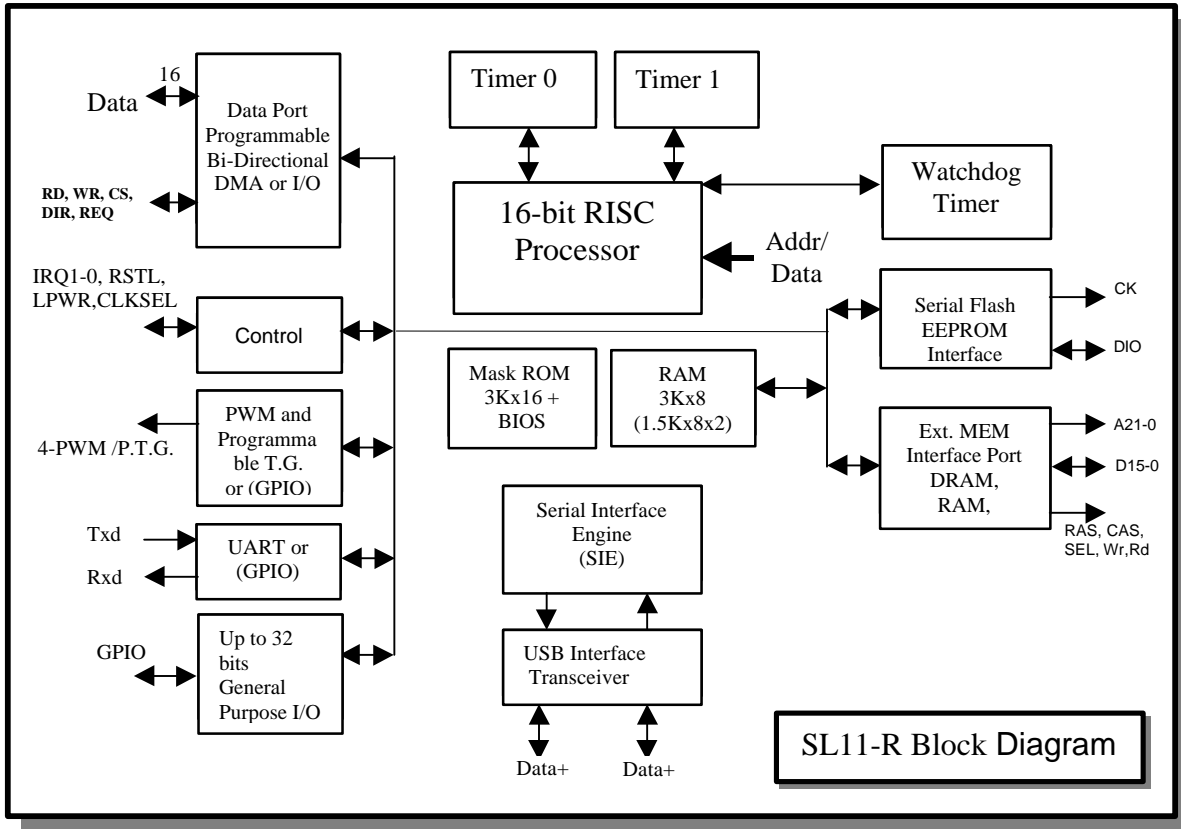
16

Data

Data Port Programmable Bi-Directional DMA or I/O

RD, WR, CS, DIR, REQ

Timer 0

Timer 1

16-bit RISC Processor

Watchdog Timer

Addr/ Data

IRQ1-0, RSTL, LPWR,CLKSEL

Control

Serial Flash EEPROM Interface

CK

DIO

Mask ROM 3Kx16 + BIOS

RAM 3Kx8 (1.5Kx8x2)

4-PWM /P.T.G.

PWM and Programma ble T.G. or (GPIO)

Ext. MEM Interface Port DRAM, RAM,

A21-0

D15-0

RAS, CAS, SEL, Wr,Rd

Serial Interface Engine (SIE)

Txd

Rxd

UART or (GPIO)

GPIO

Up to 32 bits General Purpose I/O

USB Interface Transceiver

Data+

Data+

SL11-R Block Diagram